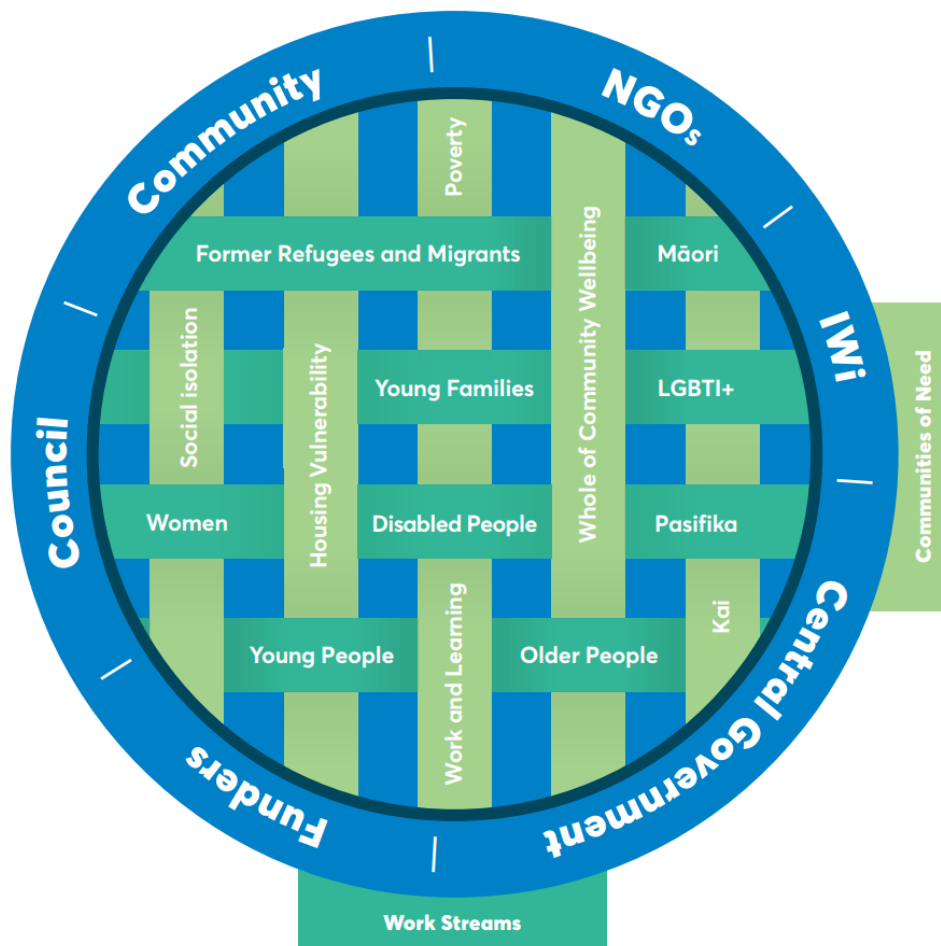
Community

NGOs

IWi

Central Government

Funders

Council

Poverty

Former Refugees and Migrants

Māori

Social isolation

Housing Vulnerability

Young Families

Whole of Community Wellbeing

LGBTI+

Women

Disabled People

Pasifika

Young People

Work and Learning

Older People

Kai

Communities of Need

Work Streams